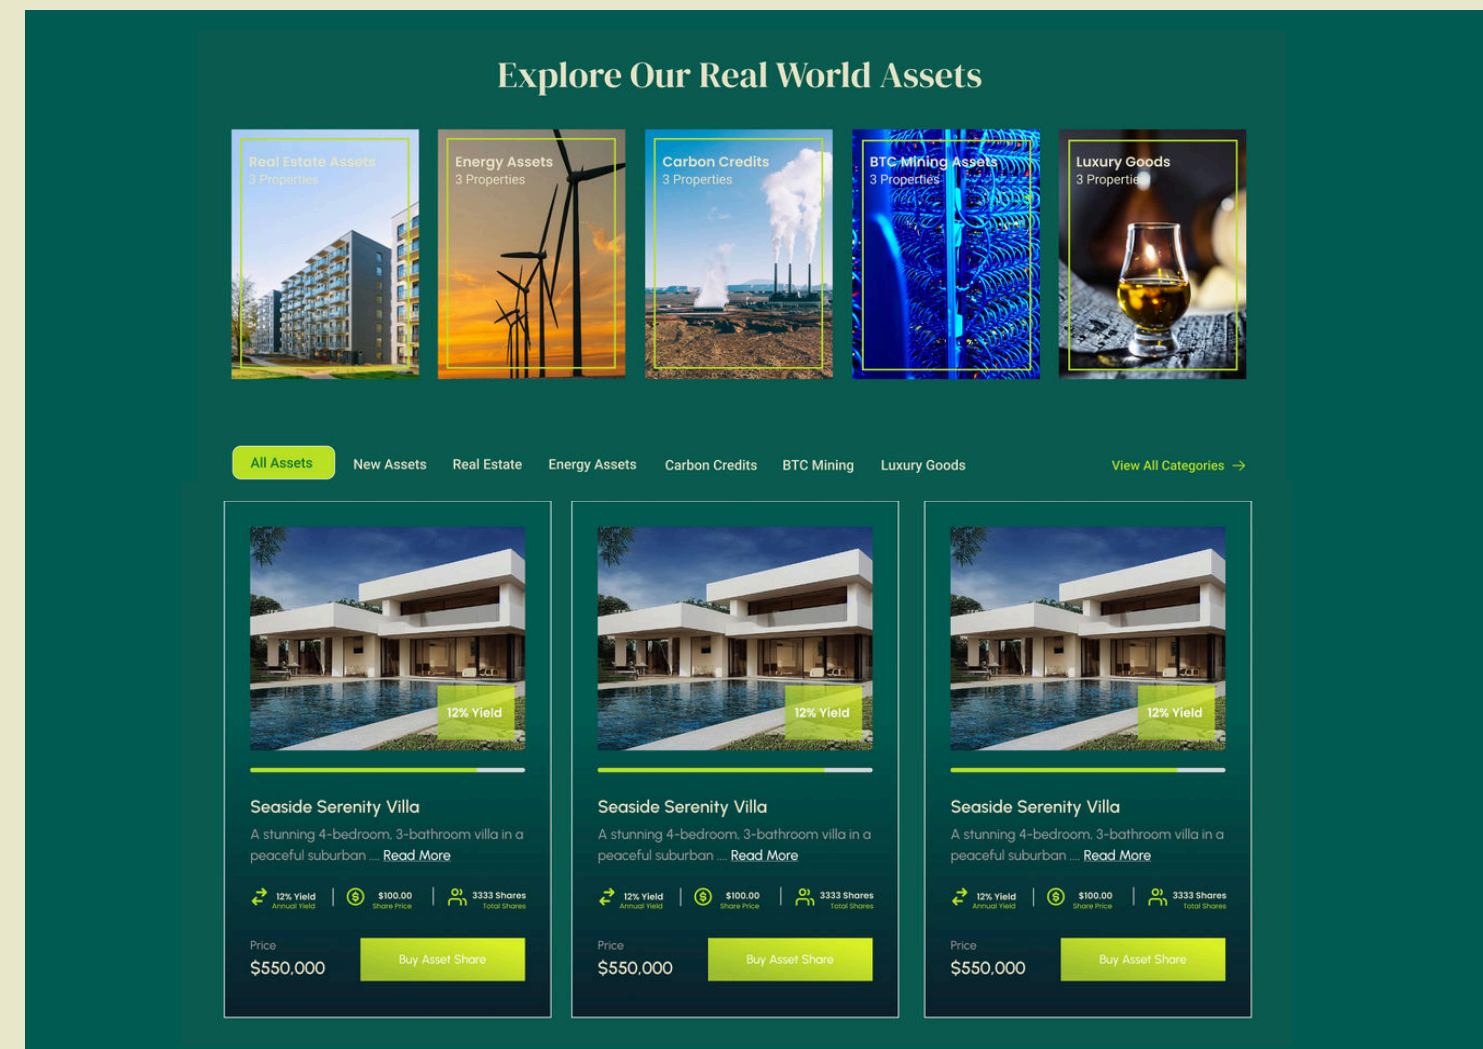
Explore Our Real World Assets

Real Estate Assets
3 Properties

Energy Assets
3 Properties

Carbon Credits
3 Properties

BTC Mining Assets
3 Properties

Luxury Goods
3 Properties

All Assets New Assets Real Estate Energy Assets Carbon Credits BTC Mining Luxury Goods View All Categories →

12% Yield

Seaside Serenity Villa

A stunning 4-bedroom, 3-bathroom villa in a peaceful suburban .... Read More

12% Yield
Annual Yield

$100.00
Share Price

3333 Shares
Total Shares

Price
$550,000

Buy Asset Share

12% Yield

Seaside Serenity Villa

A stunning 4-bedroom, 3-bathroom villa in a peaceful suburban .... Read More

12% Yield
Annual Yield

$100.00
Share Price

3333 Shares
Total Shares

Price
$550,000

Buy Asset Share

12% Yield

Seaside Serenity Villa

A stunning 4-bedroom, 3-bathroom villa in a peaceful suburban .... Read More

12% Yield
Annual Yield

$100.00
Share Price

3333 Shares
Total Shares

Price
$550,000

Buy Asset Share